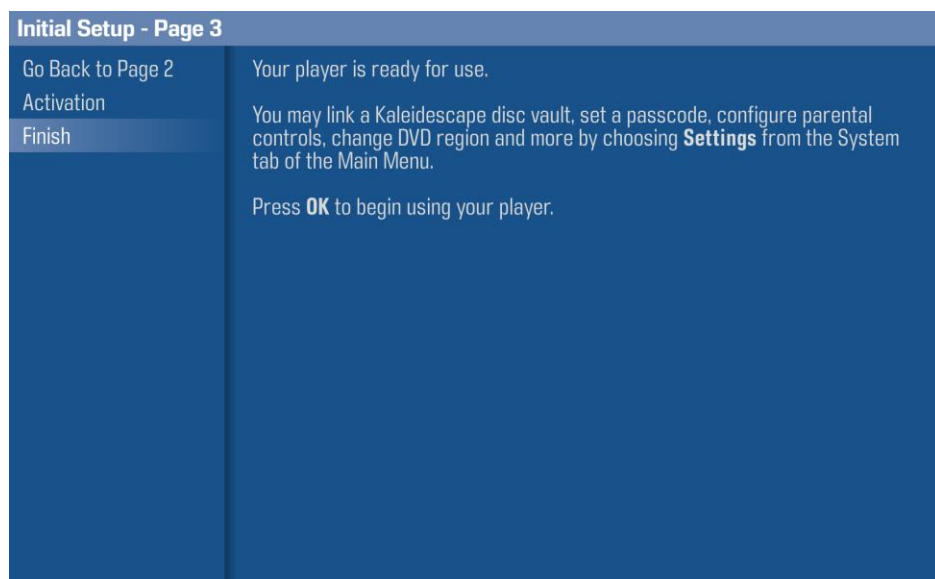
Initial Setup - Page 3

Go Back to Page 2
Activation
Finish

Your player is ready for use.

You may link a Kaleidescape disc vault, set a passcode, configure parental controls, change DVD region and more by choosing **Settings** from the System tab of the Main Menu.

Press **OK** to begin using your player.